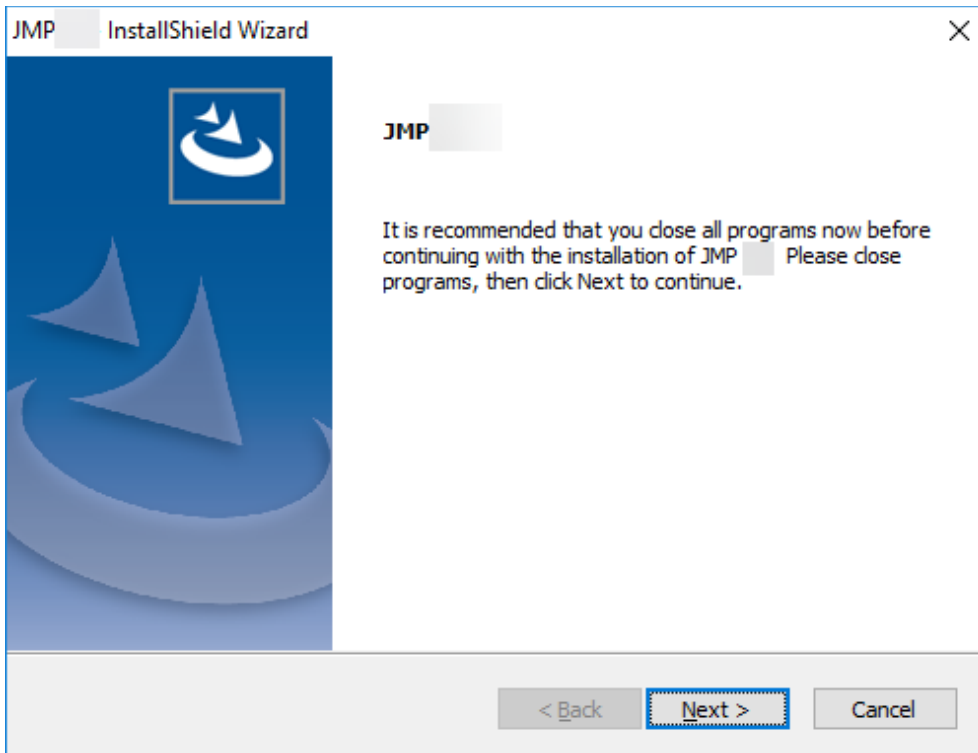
JMP InstallShield Wizard

×

JMP

It is recommended that you close all programs now before continuing with the installation of JMP Please close programs, then click Next to continue.

< Back

Next >

Cancel